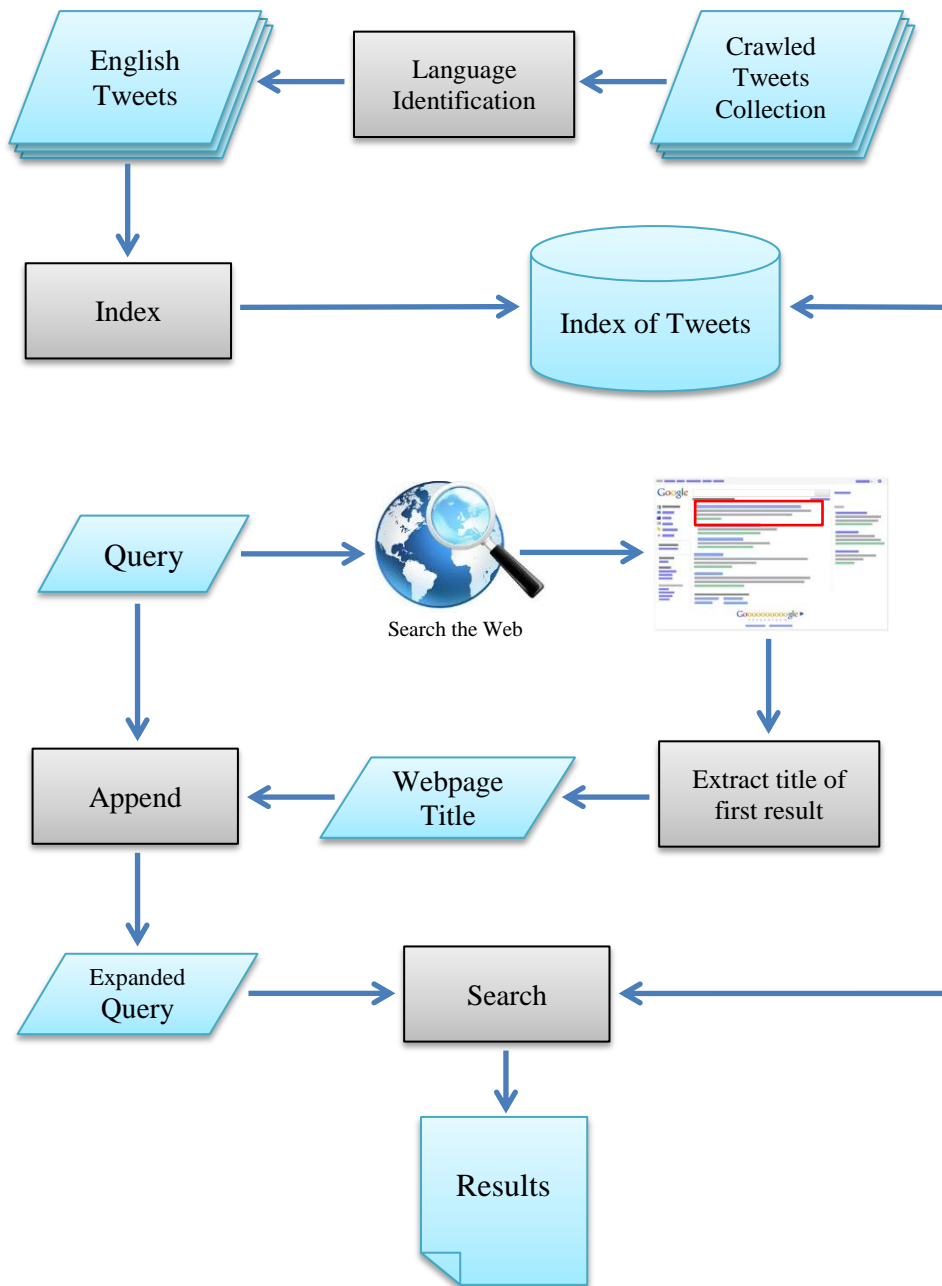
English Tweets

Language Identification

Crawled Tweets Collection

Index

Index of Tweets

Query

Search the Web

Google

Goooooooooogle

Append

Webpage Title

Extract title of first result

Expanded Query

Search

Results